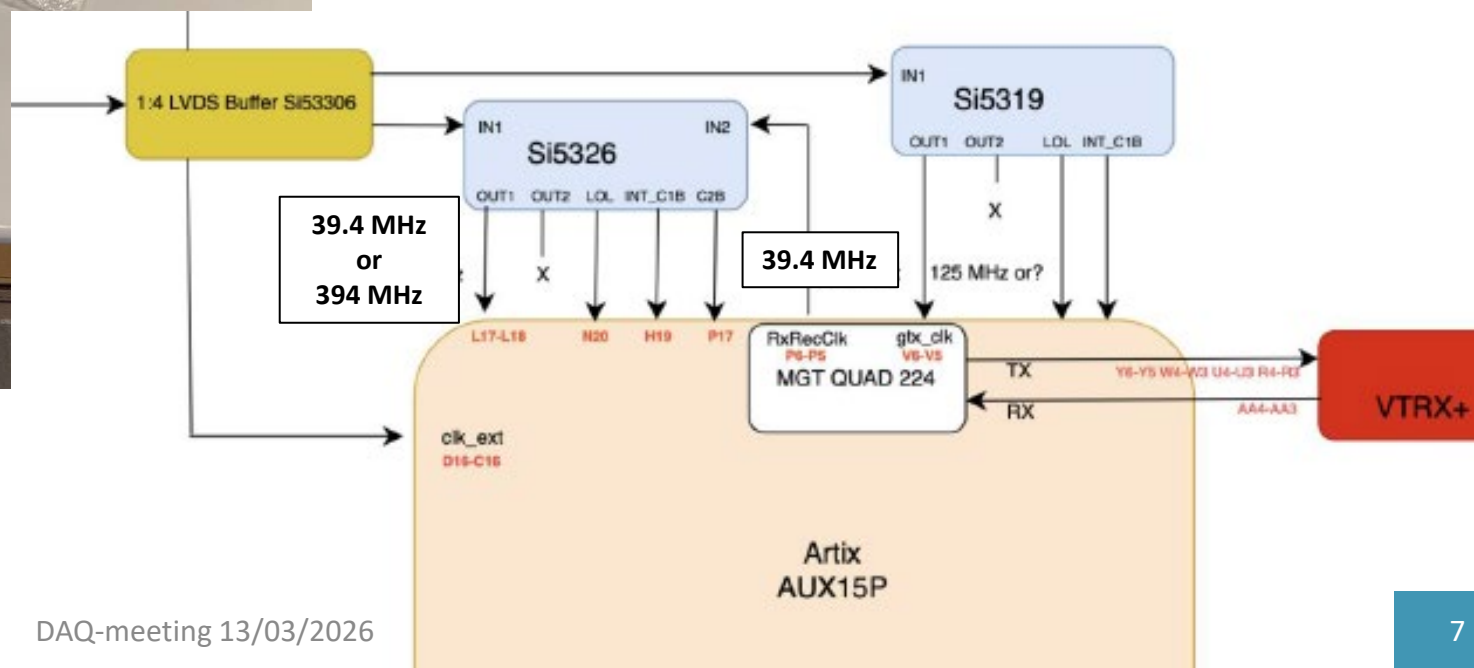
1:4 LVDS Buffer Si53306

IN1
Si5319
OUT1 OUT2 LOL INT_C1B
X

IN1
Si5326
IN2
OUT1 OUT2 LOL INT_C1B C2B
X

39.4 MHz
or
394 MHz

39.4 MHz

125 MHz or?

L17-L18 N20 H19 P17

RxRecClk gtx_clk
P6-P5 V6-V5
MGT QUAD 224

TX
RX

Y6-Y5 W4-W3 U4-U3 R4-R3
AA4-AA3

VTRX+

clk_ext
D16-C16

Artix
AUX15P

DAQ-meeting 13/03/2026

7